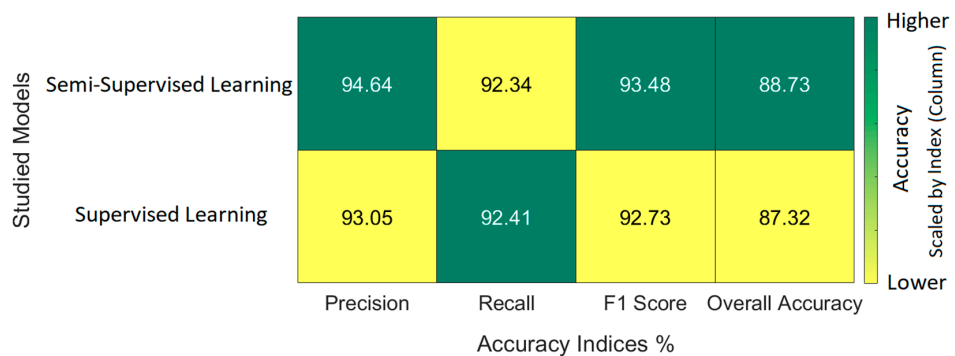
Studied Models

| | Precision | Recall | F1 Score | Overall Accuracy |
|---|---|---|---|---|
| Semi-Supervised Learning | 94.64 | 92.34 | 93.48 | 88.73 |
| Supervised Learning | 93.05 | 92.41 | 92.73 | 87.32 |

Accuracy Indices %

Higher
Accuracy
Scaled by Index (Column)
Lower